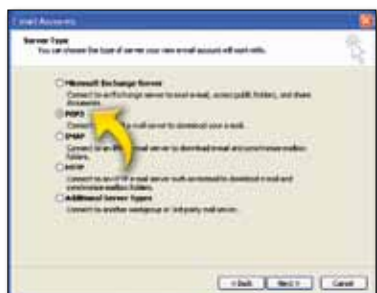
E-mail Accounts

Server Type

You can choose the type of server your new e-mail account will work with.

Microsoft Exchange Server

Connect to an Exchange server to read e-mail, access public folders, and share documents.

POP3

Connect to a POP3 e-mail server to download your e-mail.

IMAP

Connect to an IMAP e-mail server to download e-mail and synchronize mailbox folders.

HTTP

Connect to an HTTP e-mail server such as Hotmail to download e-mail and synchronize mailbox folders.

Additional Server Types

Connect to another workgroup or 3rd-party mail server.

< Back
Next >
Cancel